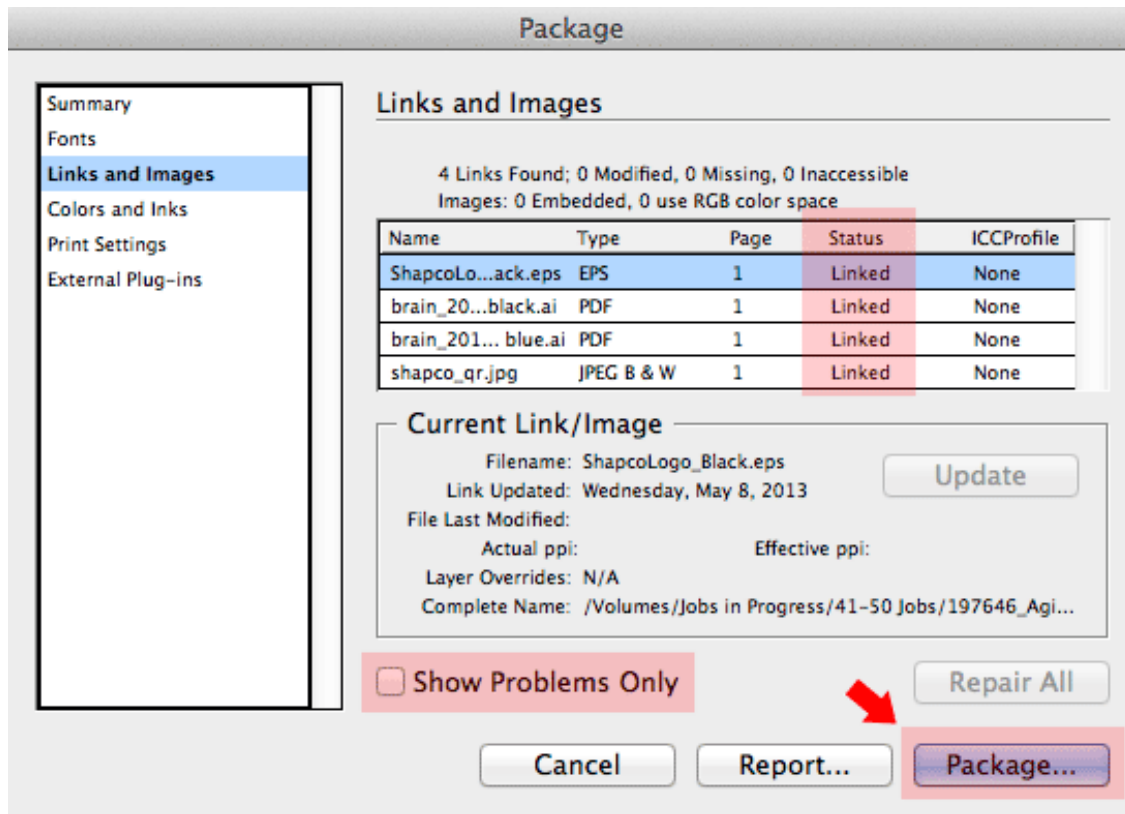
Package

Summary
Fonts
Links and Images
Colors and Inks
Print Settings
External Plug-ins

Links and Images

4 Links Found; 0 Modified, 0 Missing, 0 Inaccessible
Images: 0 Embedded, 0 use RGB color space

| Name | Type | Page | Status | ICCProfile |
|---|---|---|---|---|
| ShapcoLo...ack.eps | EPS | 1 | Linked | None |
| brain_20...black.ai | PDF | 1 | Linked | None |
| brain_201... blue.ai | PDF | 1 | Linked | None |
| shapco_qr.jpg | JPEG B & W | 1 | Linked | None |

Current Link/Image

Filename: ShapcoLogo_Black.eps
Link Updated: Wednesday, May 8, 2013
File Last Modified:
Actual ppi:
Effective ppi:
Layer Overrides: N/A
Complete Name: /Volumes/Jobs in Progress/41-50 Jobs/197646_Agi...

Update

Show Problems Only

Repair All

Cancel
Report...
Package...